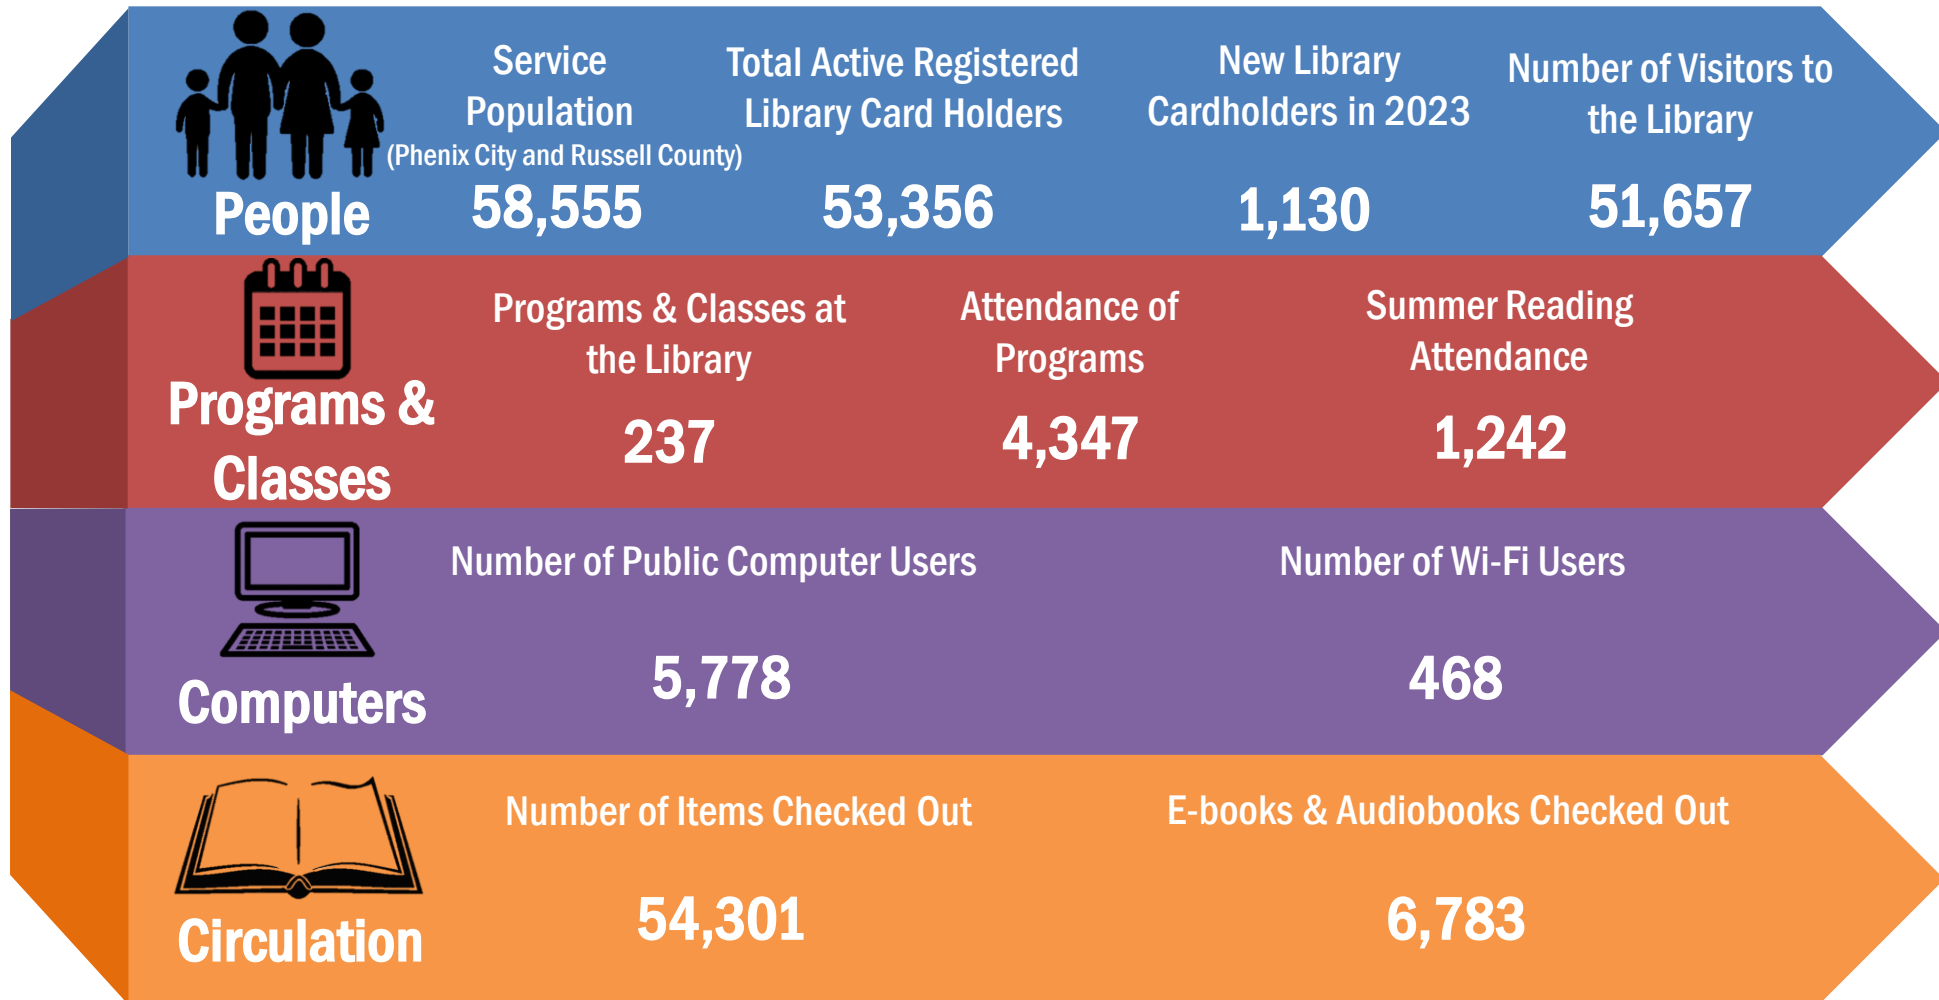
People

Service Population (Phenix City and Russell County)
58,555

Total Active Registered Library Card Holders
53,356

New Library Cardholders in 2023
1,130

Number of Visitors to the Library
51,657

Programs & Classes

Programs & Classes at the Library
237

Attendance of Programs
4,347

Summer Reading Attendance
1,242

Computers

Number of Public Computer Users
5,778

Number of Wi-Fi Users
468

Circulation

Number of Items Checked Out
54,301

E-books & Audiobooks Checked Out
6,783